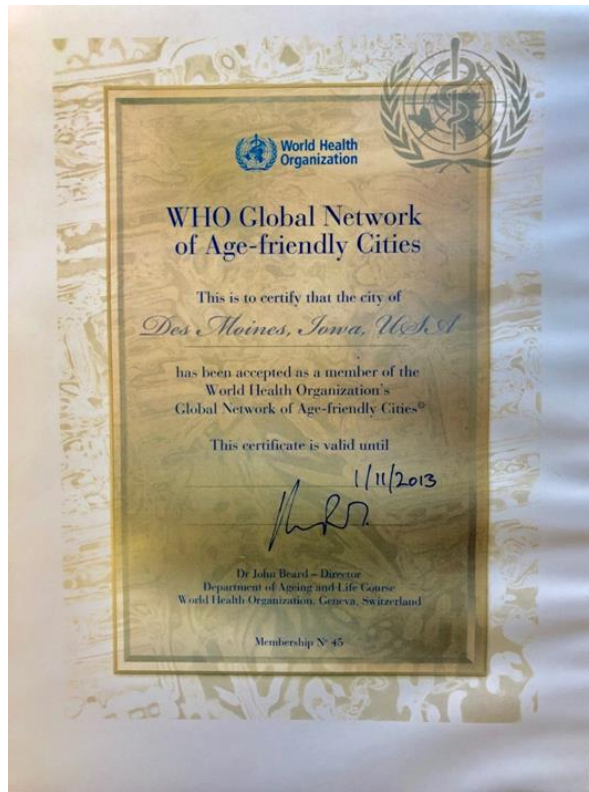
World Health Organization

WHO Global Network of Age-friendly Cities

This is to certify that the city of

Des Moines, Iowa, USA

has been accepted as a member of the World Health Organization's Global Network of Age-friendly Cities©

This certificate is valid until

1/11/2013

Dr John Beard – Director
Department of Ageing and Life Course
World Health Organization, Geneva, Switzerland

Membership N° 45